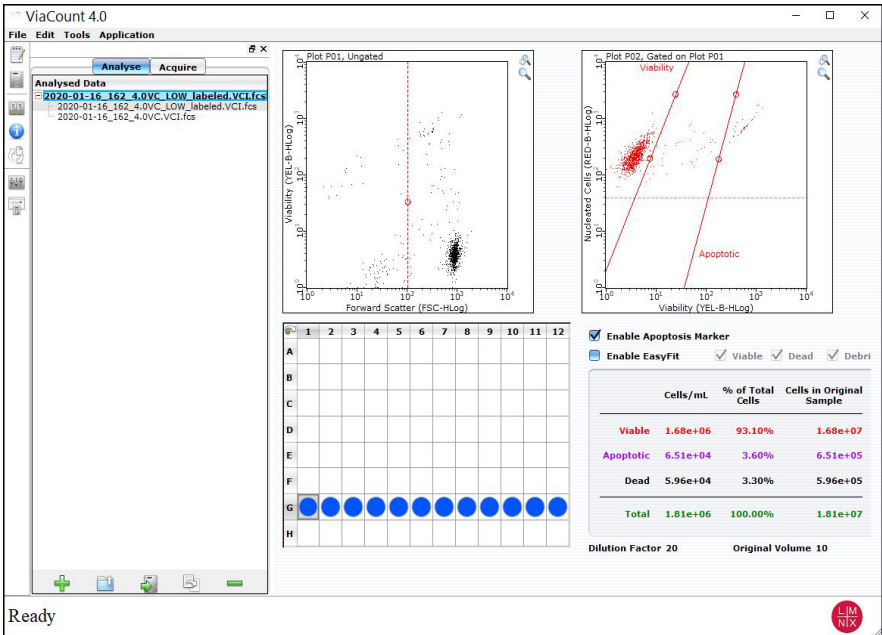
ViaCount 4.0

File Edit Tools Application

Analyse Acquire

Analysed Data

2020-01-16_162_4.0VC_LOW_labeled.VCI.fcs
2020-01-16_162_4.0VC_LOW_labeled.VCI.fcs
2020-01-16_162_4.0VC.VCI.fcs

Plot P01, Ungated

Viability (YEL-B-HLog)

$10^4$ $10^3$ $10^2$ $10^1$ $10^0$

$10^0$ $10^1$ $10^2$ $10^3$ $10^4$

Forward Scatter (FSC-HLog)

Plot P02, Gated on Plot P01

Viability

Apoptotic

Nucleated Cells (RED-B-HLog)

$10^4$ $10^3$ $10^2$ $10^1$ $10^0$

$10^0$ $10^1$ $10^2$ $10^3$ $10^4$

Viability (YEL-B-HLog)

| | 1 | 2 | 3 | 4 | 5 | 6 | 7 | 8 | 9 | 10 | 11 | 12 |
|---|---|---|---|---|---|---|---|---|---|---|---|---|
| A | | | | | | | | | | | | |
| B | | | | | | | | | | | | |
| C | | | | | | | | | | | | |
| D | | | | | | | | | | | | |
| E | | | | | | | | | | | | |
| F | | | | | | | | | | | | |
| G | | | | | | | | | | | | |
| H | | | | | | | | | | | | |

Enable Apoptosis Marker

Enable EasyFit Viable Dead Debri

| | Cells/mL | % of Total Cells | Cells in Original Sample |
|---|---|---|---|
| Viable | 1.68e+06 | 93.10% | 1.68e+07 |
| Apoptotic | 6.51e+04 | 3.60% | 6.51e+05 |
| Dead | 5.96e+04 | 3.30% | 5.96e+05 |
| Total | 1.81e+06 | 100.00% | 1.81e+07 |

Dilution Factor 20 Original Volume 10

Ready

LMNX